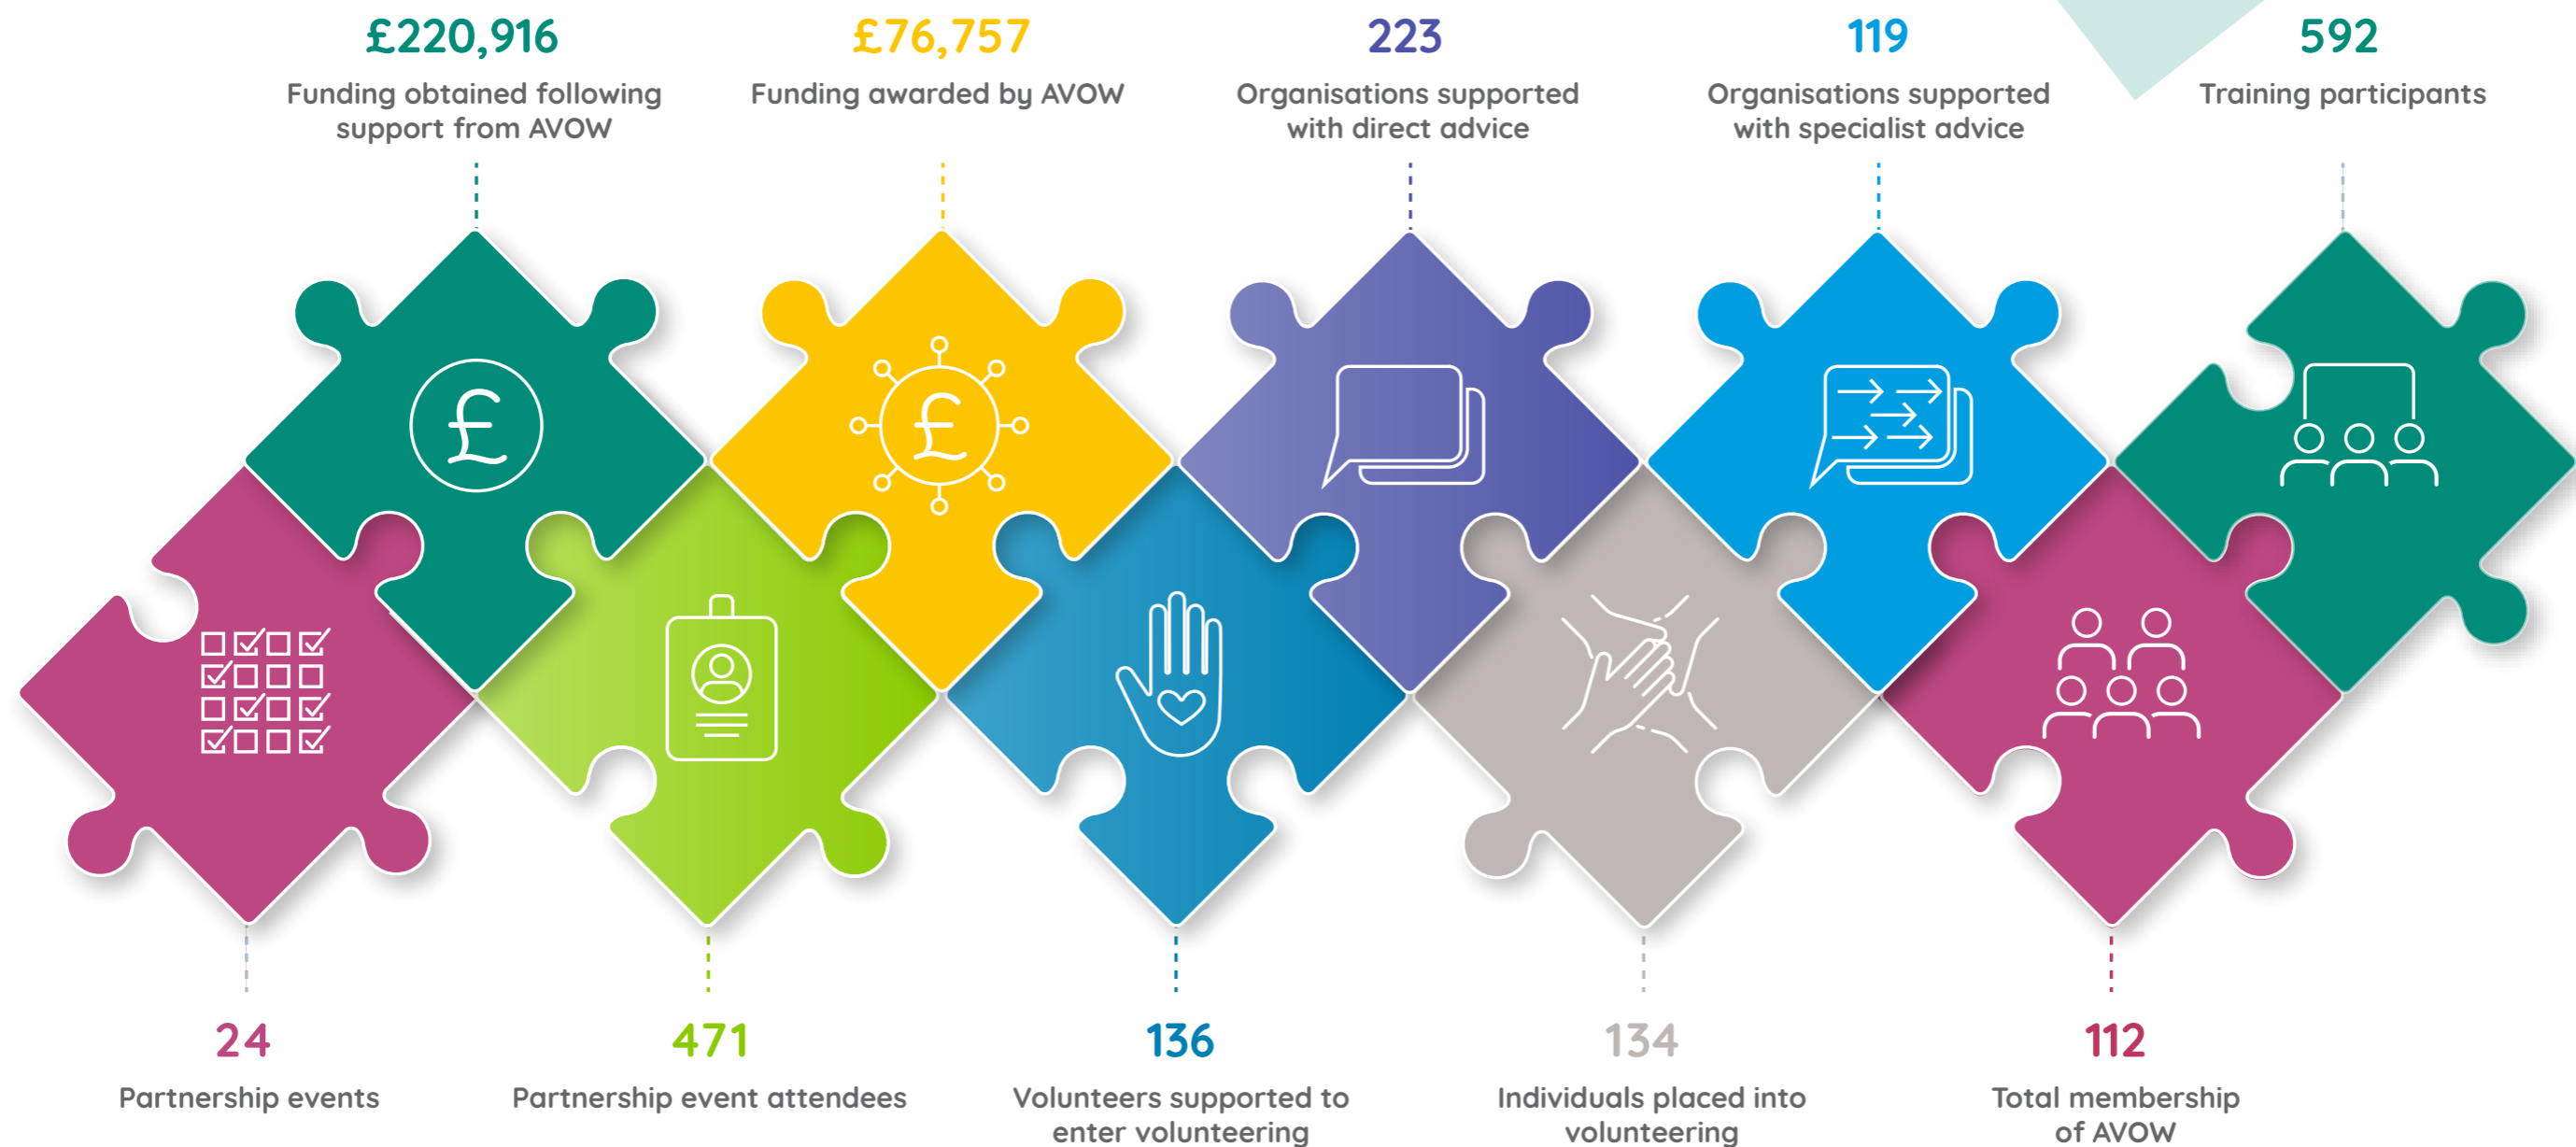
£220,916
Funding obtained following support from AVOW

£76,757
Funding awarded by AVOW

223
Organisations supported with direct advice

119
Organisations supported with specialist advice

592
Training participants

24
Partnership events

471
Partnership event attendees

136
Volunteers supported to enter volunteering

134
Individuals placed into volunteering

112
Total membership of AVOW